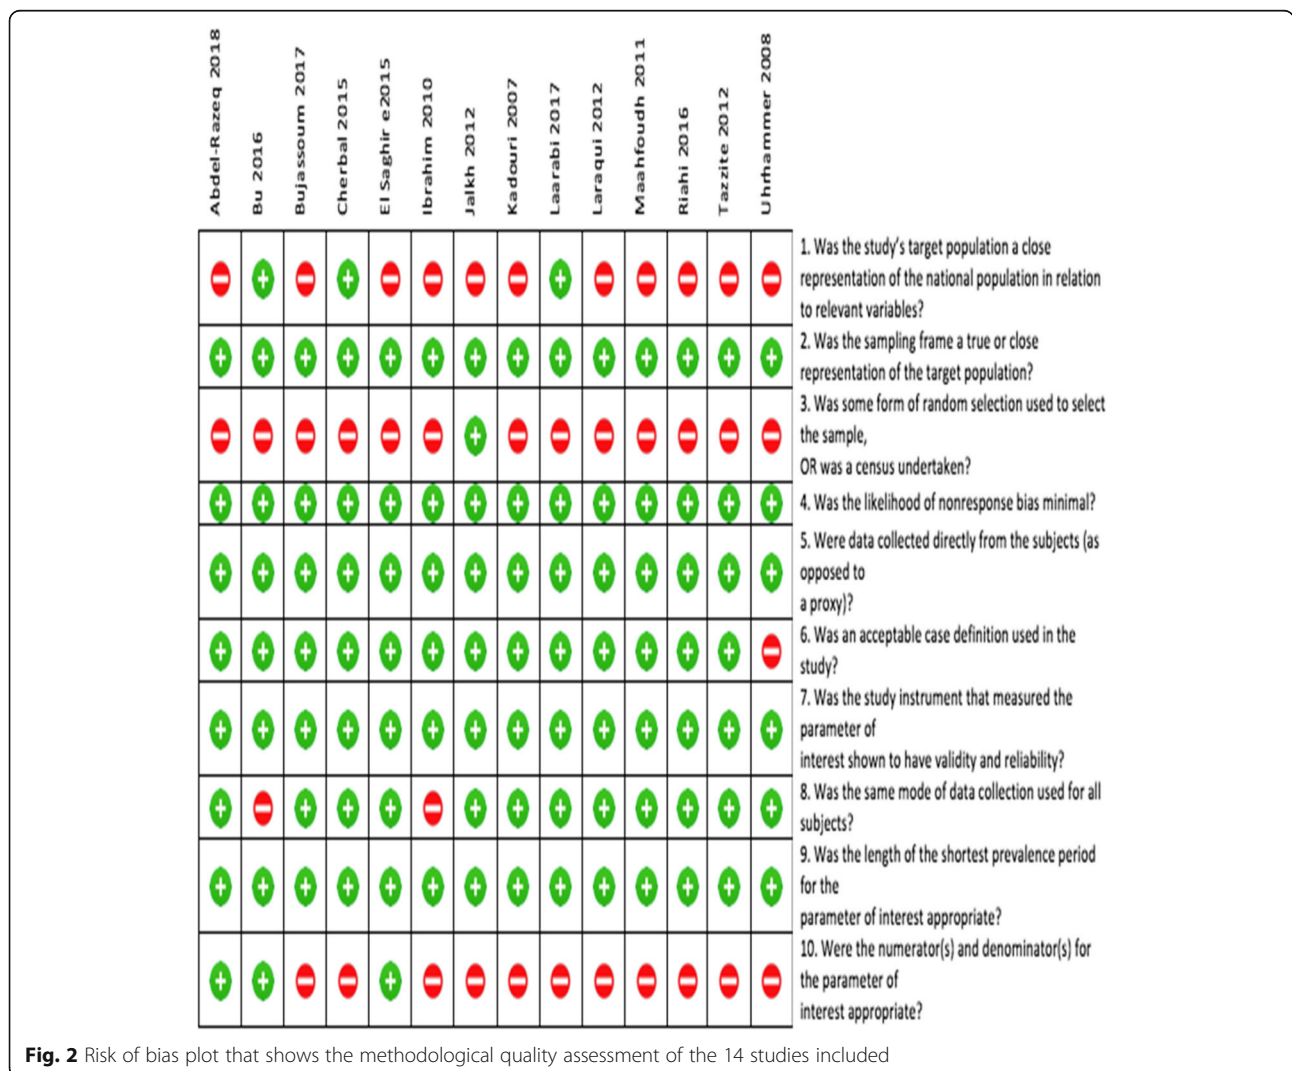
| Abdel-Razeq 2018 | Bu 2016 | Bujassoum 2017 | Cherbal 2015 | El Saghir e2015 | Ibrahim 2010 | Jalkh 2012 | Kadouri 2007 | Laarabi 2017 | Laraqui 2012 | Maahfoudh 2011 | Riahi 2016 | Tazzite 2012 | Uhrhammer 2008 | |
|---|---|---|---|---|---|---|---|---|---|---|---|---|---|---|
| − | + | − | + | − | − | − | − | + | − | − | − | − | − | 1. Was the study's target population a close representation of the national population in relation to relevant variables? |
| + | + | + | + | + | + | + | + | + | + | + | + | + | + | 2. Was the sampling frame a true or close representation of the target population? |
| − | − | − | − | − | − | + | − | − | − | − | − | − | − | 3. Was some form of random selection used to select the sample, OR was a census undertaken? |
| + | + | + | + | + | + | + | + | + | + | + | + | + | + | 4. Was the likelihood of nonresponse bias minimal? |
| + | + | + | + | + | + | + | + | + | + | + | + | + | + | 5. Were data collected directly from the subjects (as opposed to a proxy)? |
| + | + | + | + | + | + | + | + | + | + | + | + | + | − | 6. Was an acceptable case definition used in the study? |
| + | + | + | + | + | + | + | + | + | + | + | + | + | + | 7. Was the study instrument that measured the parameter of interest shown to have validity and reliability? |
| + | − | + | + | + | − | + | + | + | + | + | + | + | + | 8. Was the same mode of data collection used for all subjects? |
| + | + | + | + | + | + | + | + | + | + | + | + | + | + | 9. Was the length of the shortest prevalence period for the parameter of interest appropriate? |
| + | + | − | − | + | − | − | − | − | − | − | − | − | − | 10. Were the numerator(s) and denominator(s) for the parameter of interest appropriate? |

**Fig. 2** Risk of bias plot that shows the methodological quality assessment of the 14 studies included